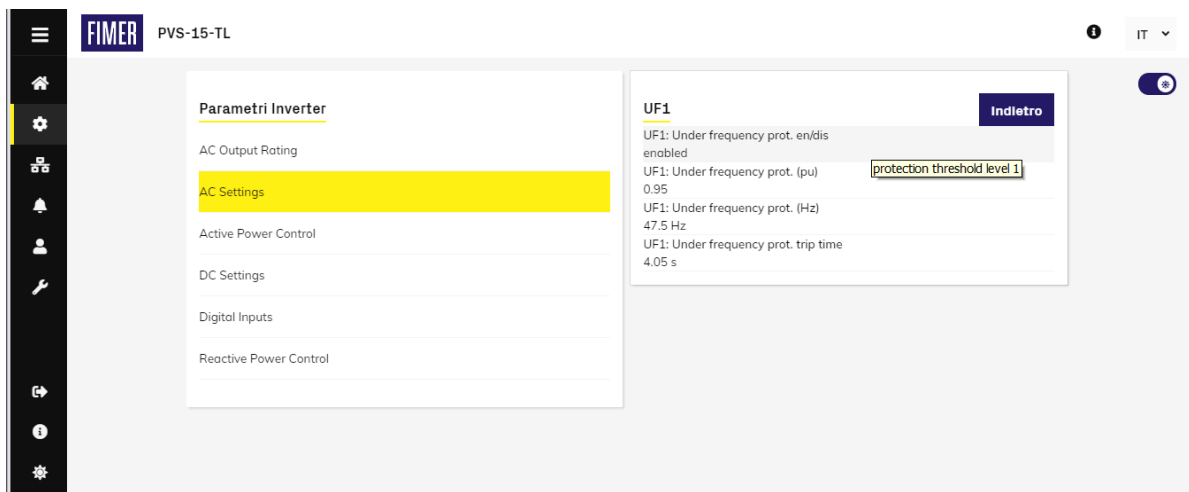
FIMER PVS-15-TL

IT

Parametri Inverter

AC Output Rating

AC Settings

Active Power Control

DC Settings

Digital Inputs

Reactive Power Control

UF1

Indietro

UF1: Under frequency prot. en/dis
enabled

UF1: Under frequency prot. (pu)
0.95

protection threshold level 1

UF1: Under frequency prot. (Hz)
47.5 Hz

UF1: Under frequency prot. trip time
4.05 s